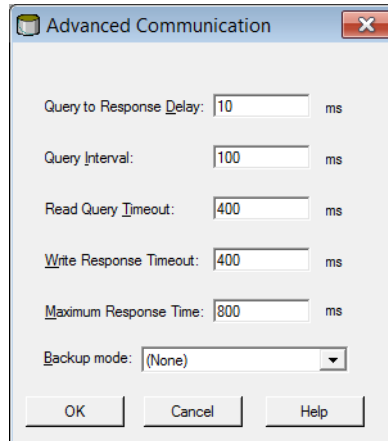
Advanced Communication

Query to Response Delay: 10 ms

Query Interval: 100 ms

Read Query Timeout: 400 ms

Write Response Timeout: 400 ms

Maximum Response Time: 800 ms

Backup mode: (None)

OK Cancel Help